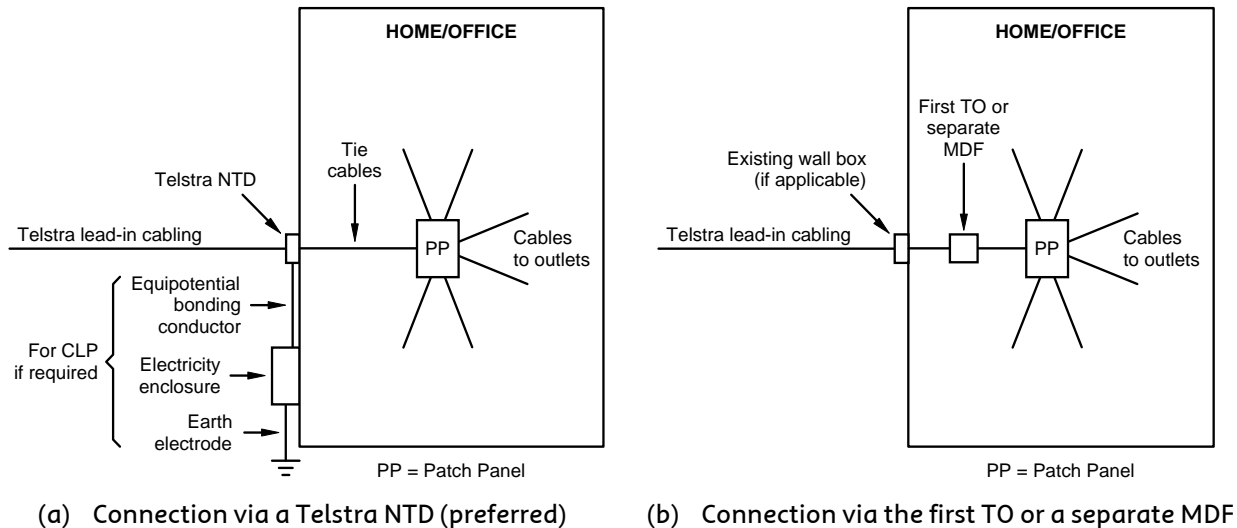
HOME/OFFICE

Telstra NTD

Tie cables

Telstra lead-in cabling

PP

Cables to outlets

Equipotential bonding conductor

For CLP if required

Electricity enclosure

Earth electrode

PP = Patch Panel

(a) Connection via a Telstra NTD (preferred)

HOME/OFFICE

First TO or separate MDF

Existing wall box (if applicable)

Telstra lead-in cabling

PP

Cables to outlets

PP = Patch Panel

(b) Connection via the first TO or a separate MDF